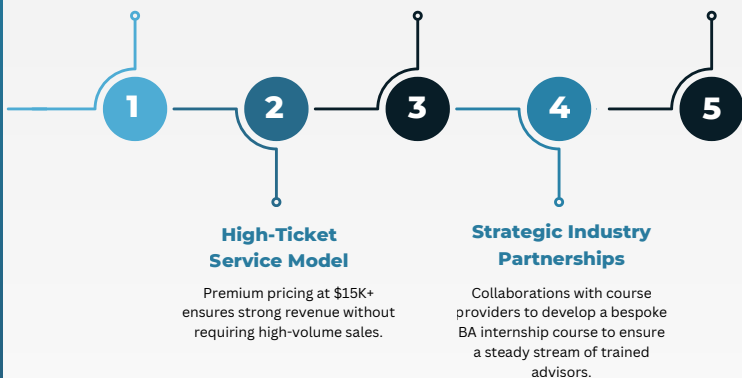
1

2

3

4

5

High-Ticket Service Model

Premium pricing at \$15K+ ensures strong revenue without requiring high-volume sales.

Strategic Industry Partnerships

Collaborations with course providers to develop a bespoke BA internship course to ensure a steady stream of trained advisors.